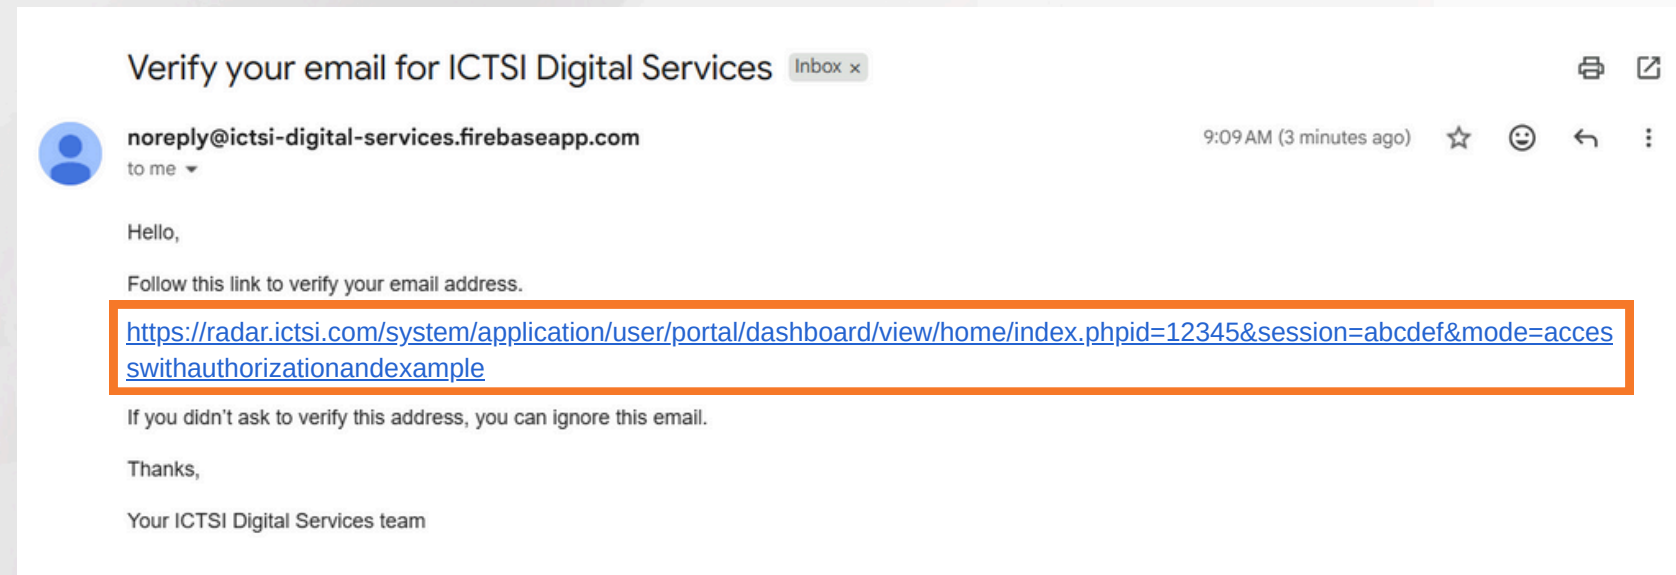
Verify your email for ICTSI Digital Services Inbox ×

noreply@ictsi-digital-services.firebaseapp.com
to me

9:09 AM (3 minutes ago)

Hello,

Follow this link to verify your email address.

https://radar.ictsi.com/system/application/user/portal/dashboard/view/home/index.phpid=12345&session=abcdef&mode=accesswithauthorizationandexample

If you didn't ask to verify this address, you can ignore this email.

Thanks,

Your ICTSI Digital Services team